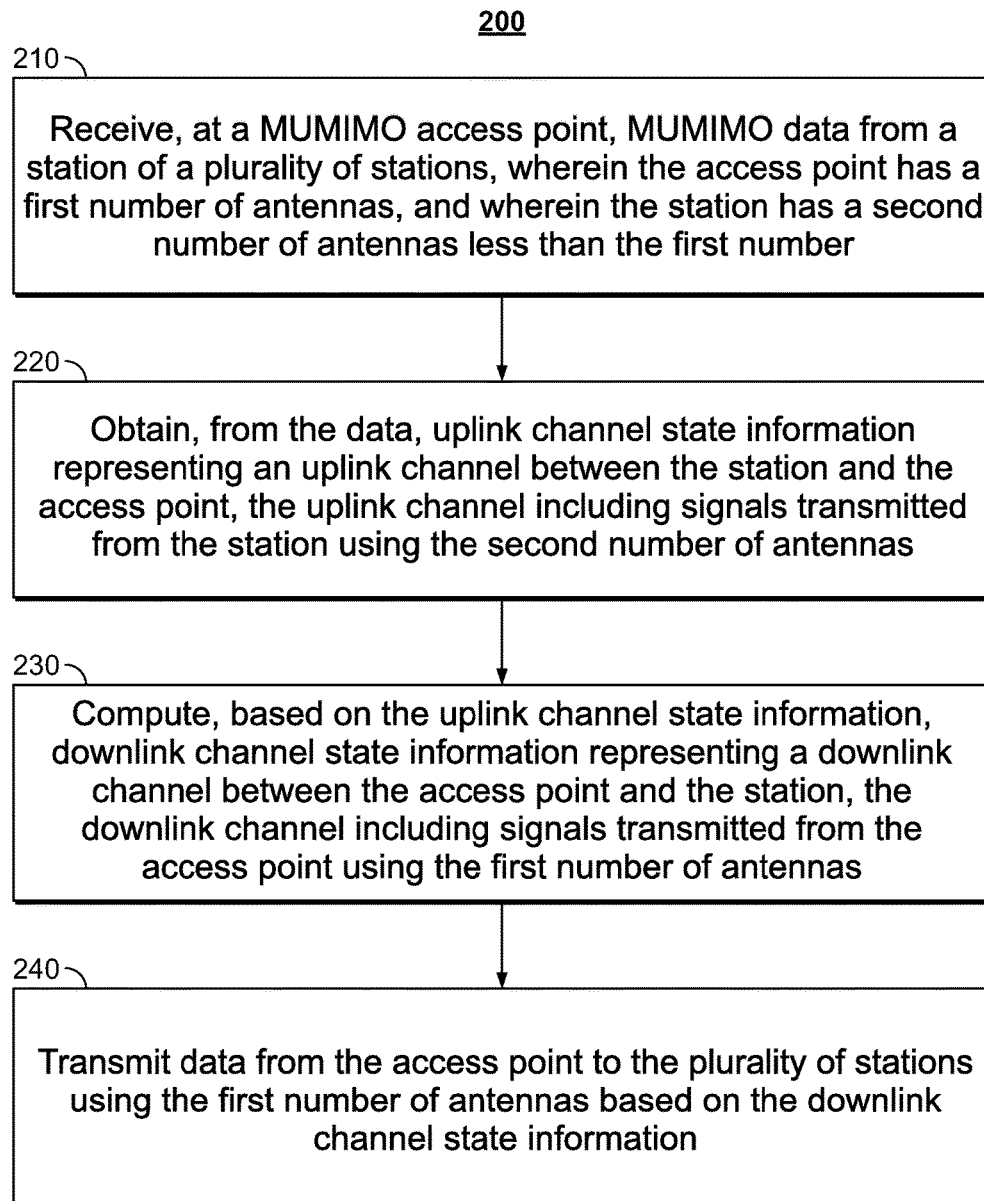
200

210

Receive, at a MUMIMO access point, MUMIMO data from a station of a plurality of stations, wherein the access point has a first number of antennas, and wherein the station has a second number of antennas less than the first number

220

Obtain, from the data, uplink channel state information representing an uplink channel between the station and the access point, the uplink channel including signals transmitted from the station using the second number of antennas

230

Compute, based on the uplink channel state information, downlink channel state information representing a downlink channel between the access point and the station, the downlink channel including signals transmitted from the access point using the first number of antennas

240

Transmit data from the access point to the plurality of stations using the first number of antennas based on the downlink channel state information